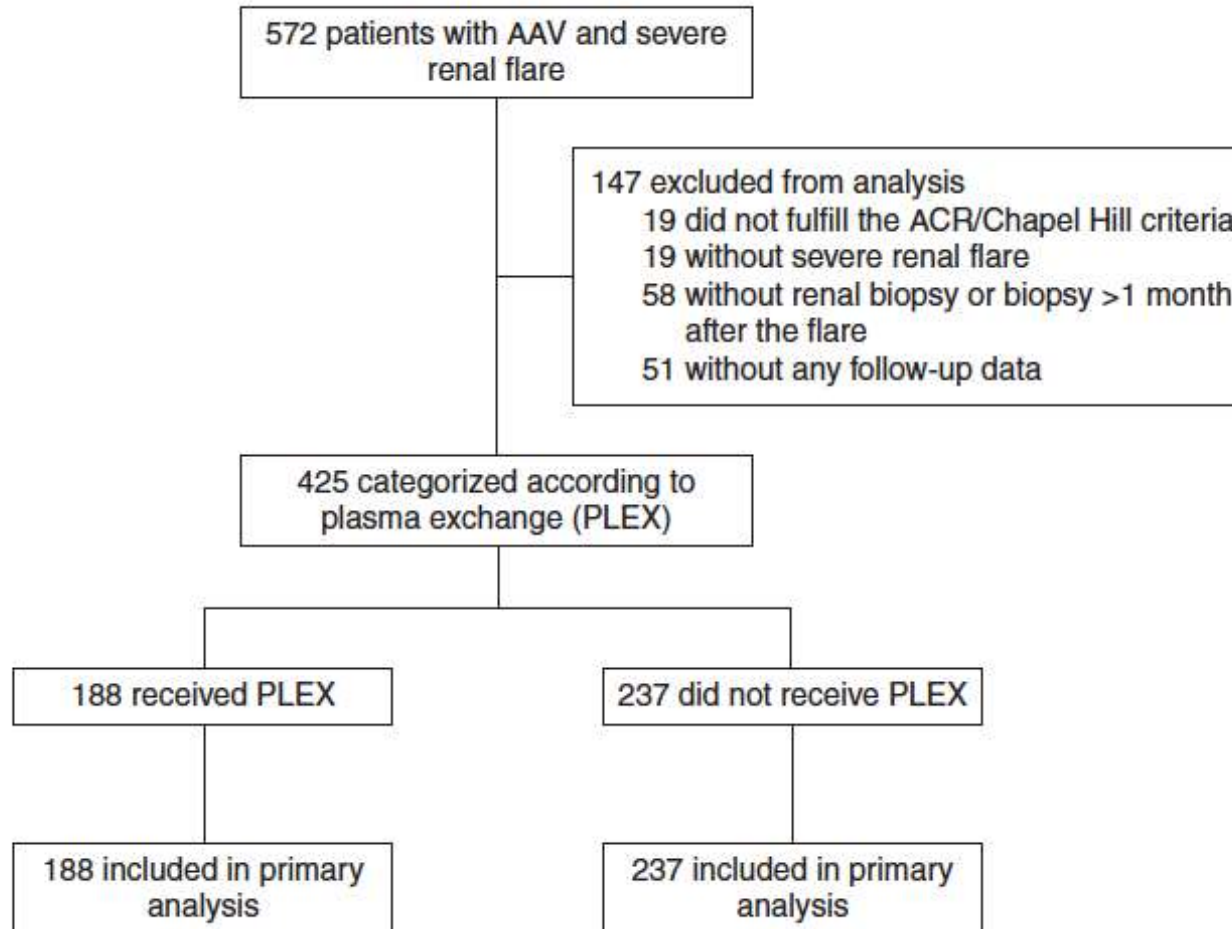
572 patients with AAV and severe renal flare

147 excluded from analysis
19 did not fulfill the ACR/Chapel Hill criteria
19 without severe renal flare
58 without renal biopsy or biopsy >1 month after the flare
51 without any follow-up data

425 categorized according to plasma exchange (PLEX)

188 received PLEX

237 did not receive PLEX

188 included in primary analysis

237 included in primary analysis